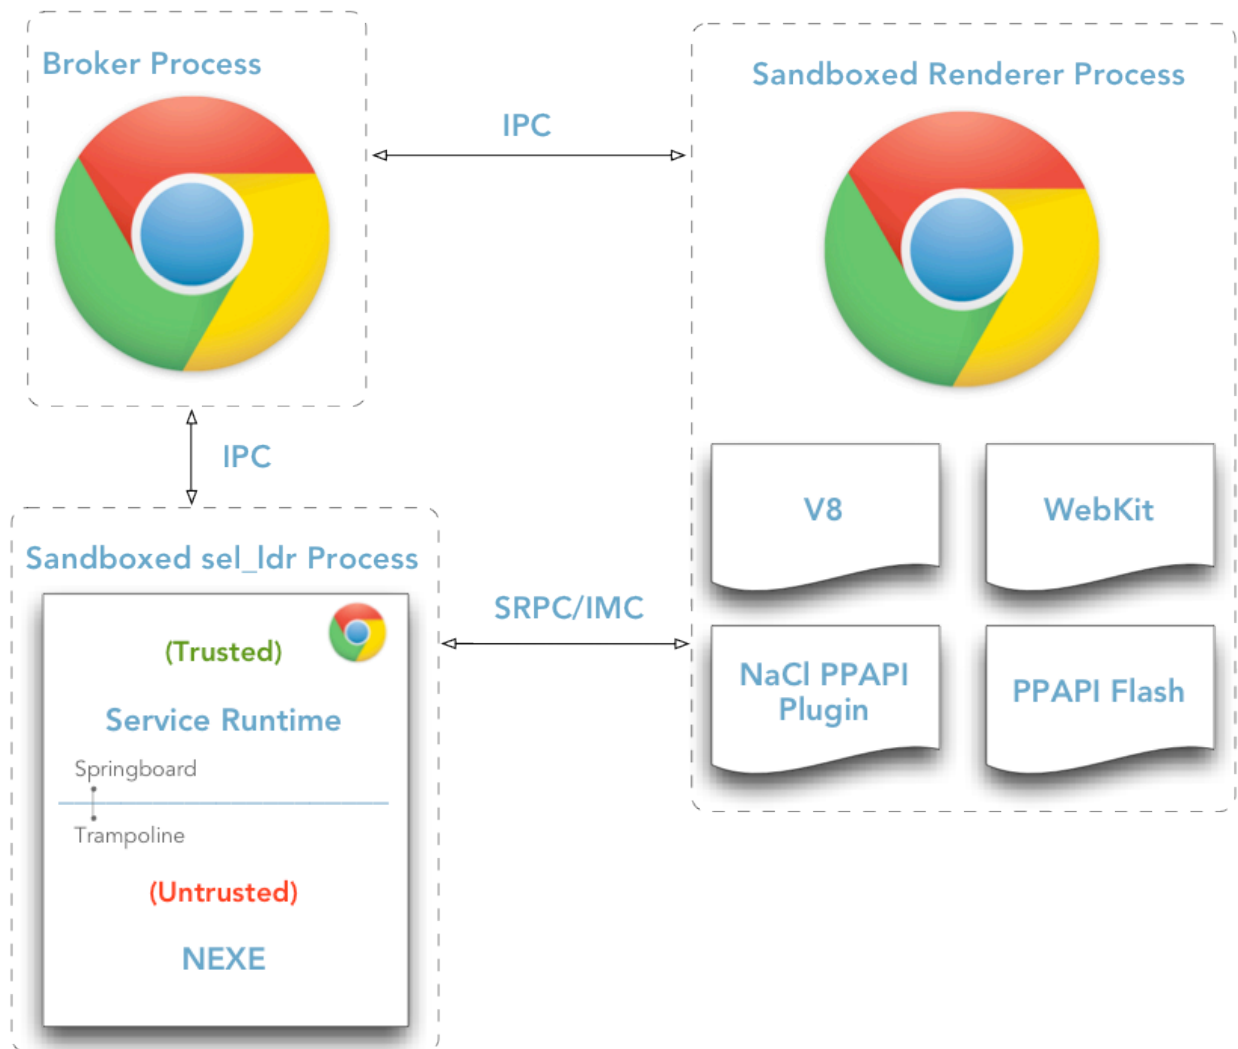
Broker Process

IPC

Sandboxed Renderer Process

IPC

V8

WebKit

Sandboxed sel_ldr Process

SRPC/IMC

(Trusted)

Service Runtime

Springboard

Trampoline

(Untrusted)

NEXE

NaCl PPAPI Plugin

PPAPI Flash